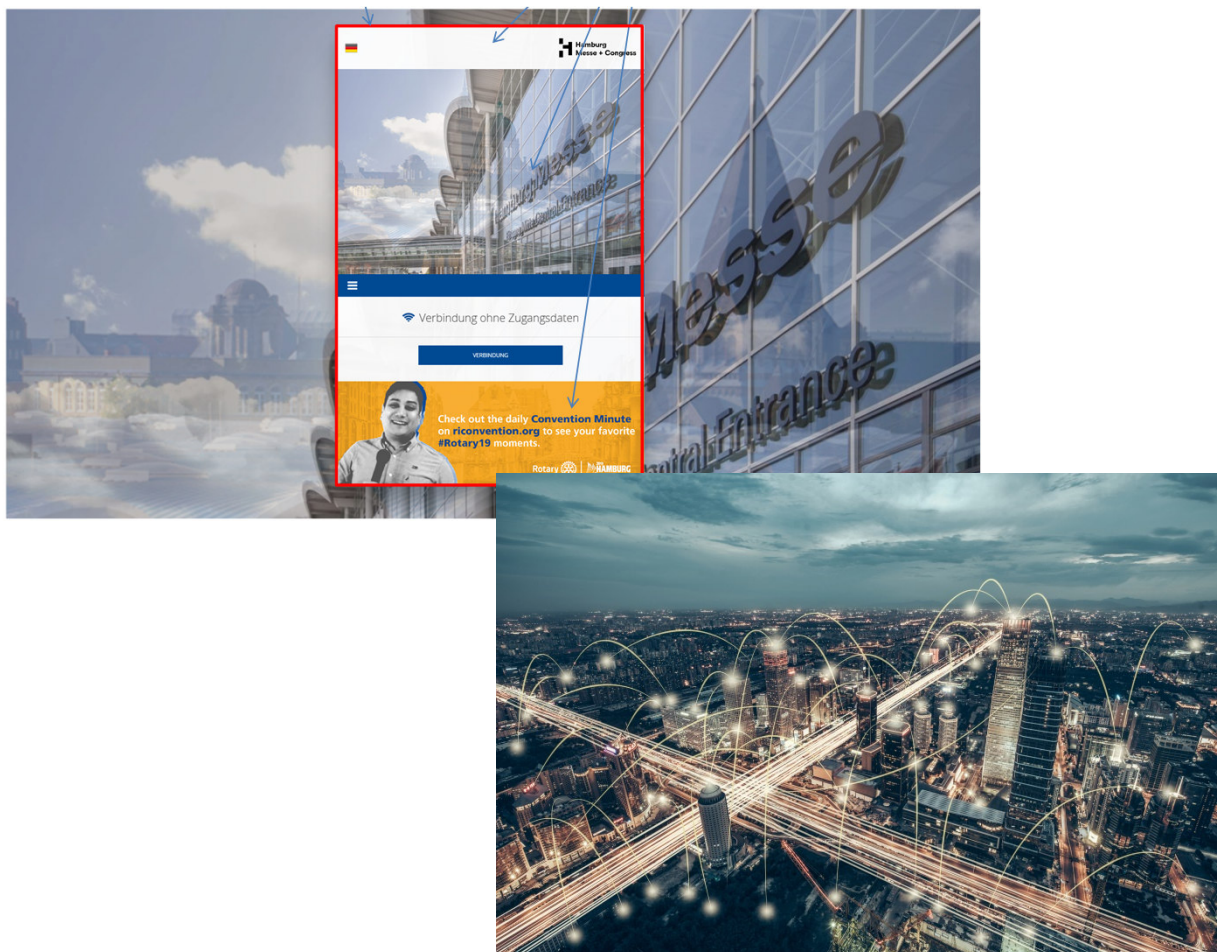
Hamburg Messe + Congress

Verbindung ohne Zugangsdaten

VERBINDUNG

Check out the daily Convention Minute on riconvention.org to see your favorite #Rotary19 moments.

Rotary HAMBURG

Messe

Central Entrance